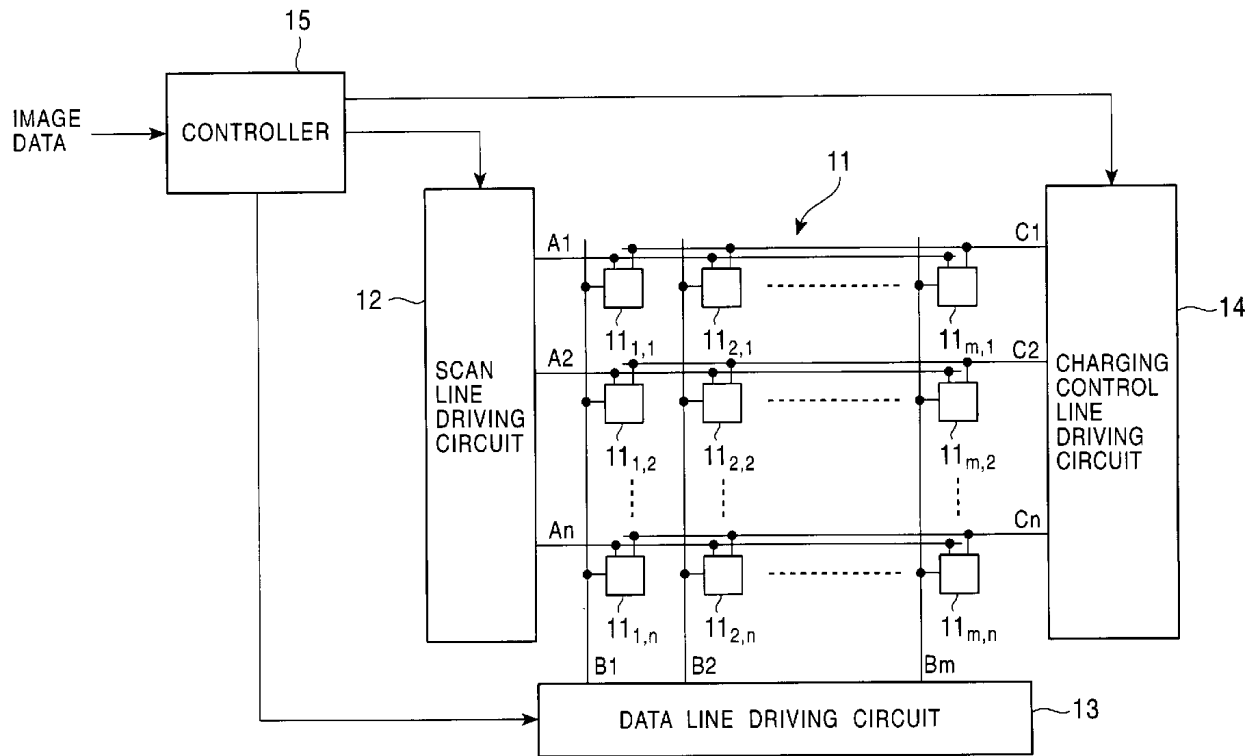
15

IMAGE DATA

CONTROLLER

11

12

SCAN LINE DRIVING CIRCUIT

A1

A2

An

C1

C2

Cn

$11_{1,1}$ $11_{2,1}$ $11_{m,1}$

$11_{1,2}$ $11_{2,2}$ $11_{m,2}$

$11_{1,n}$ $11_{2,n}$ $11_{m,n}$

CHARGING CONTROL LINE DRIVING CIRCUIT

14

B1 B2 Bm

DATA LINE DRIVING CIRCUIT

13